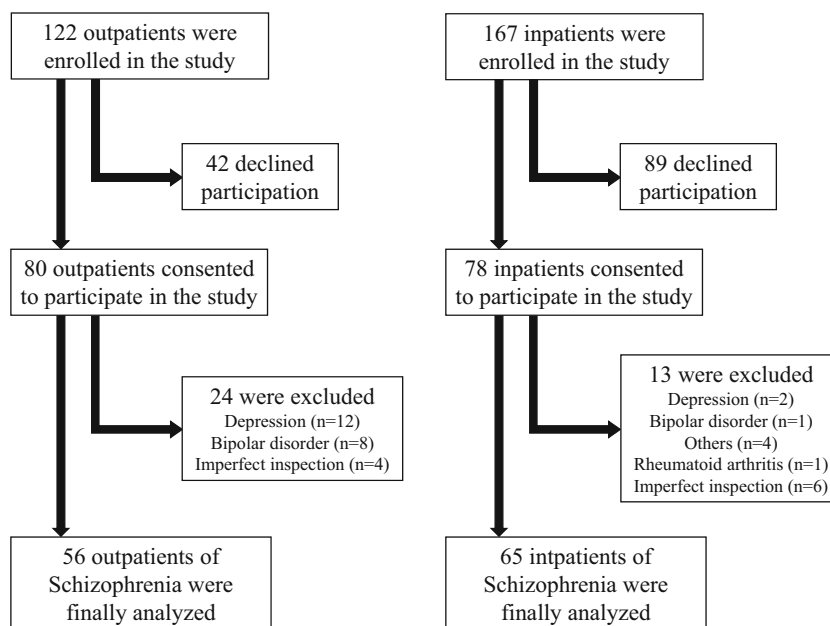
122 outpatients were enrolled in the study

42 declined participation

80 outpatients consented to participate in the study

24 were excluded
Depression (n=12)
Bipolar disorder (n=8)
Imperfect inspection (n=4)

56 outpatients of Schizophrenia were finally analyzed

167 inpatients were enrolled in the study

89 declined participation

78 inpatients consented to participate in the study

13 were excluded
Depression (n=2)
Bipolar disorder (n=1)
Others (n=4)
Rheumatoid arthritis (n=1)
Imperfect inspection (n=6)

65 intpatients of Schizophrenia were finally analyzed